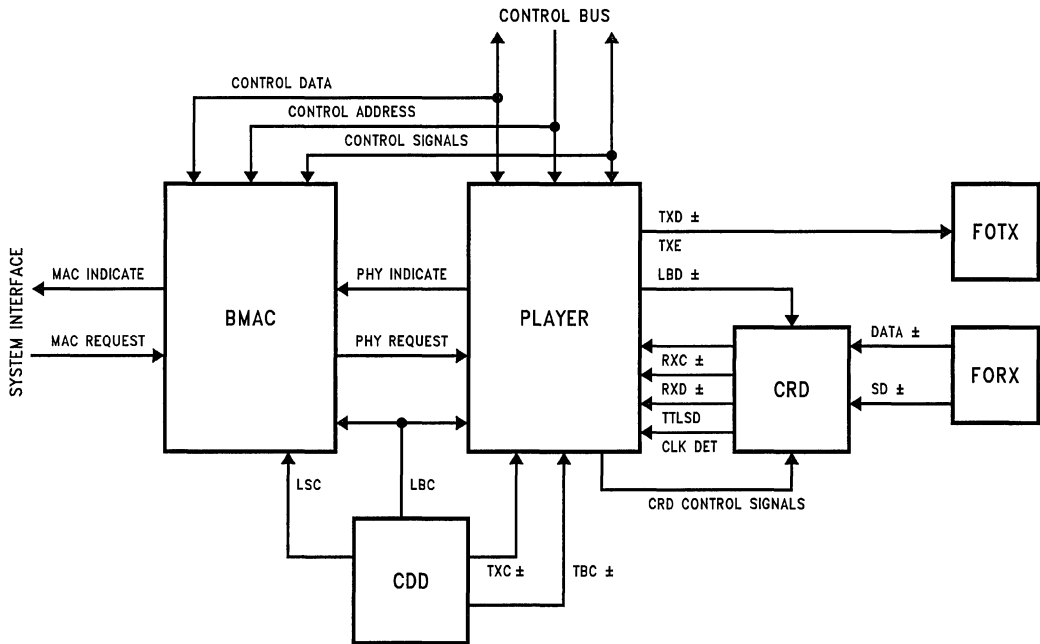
CONTROL BUS

CONTROL DATA

CONTROL ADDRESS

CONTROL SIGNALS

SYSTEM INTERFACE

MAC INDICATE

MAC REQUEST

BMAC

PHY INDICATE

PHY REQUEST

PLAYER

TXD ±

TXE

FOTX

LBD ±

DATA ±

RXC ±

RXD ±

CRD

SD ±

FORX

TTLSD

CLK DET

LSC

LBC

CRD CONTROL SIGNALS

CDD

TXC ±

TBC ±